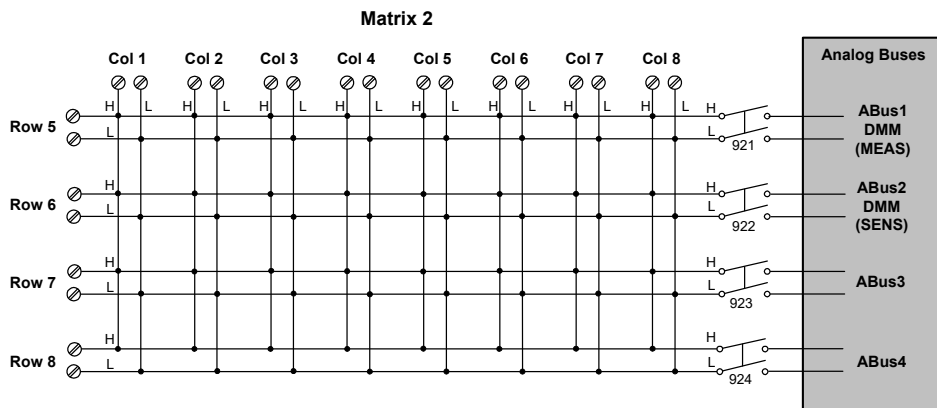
Matrix 2

Col 1 Col 2 Col 3 Col 4 Col 5 Col 6 Col 7 Col 8

H L H L H L H L H L H L H L H L

Row 5 H L
Row 6 H L
Row 7 H L
Row 8 H L

H L 921
H L 922
H L 923
H L 924

Analog Buses

ABus1 DMM (MEAS)

ABus2 DMM (SENS)

ABus3

ABus4